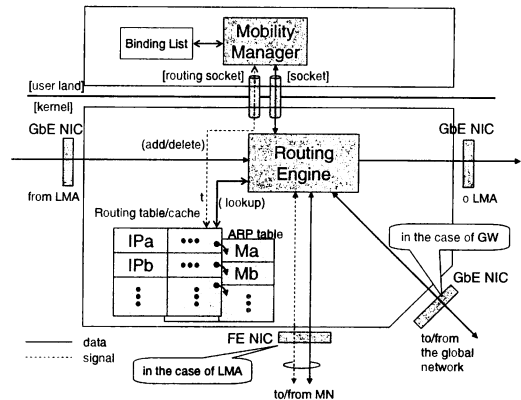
Mobility Manager

Binding List

[routing socket]

[socket]

[user land]

[kernel]

GbE NIC

GbE NIC

(add/delete)

Routing Engine

from LMA

o LMA

t

( lookup)

Routing table/cache

ARP table

| IPa | ••• | Ma |
|---|---|---|
| IPb | ••• | Mb |
| ⋮ | ⋮ | ⋮ |

in the case of GW

GbE NIC

data

signal

FE NIC

in the case of LMA

to/from the global network

to/from MN